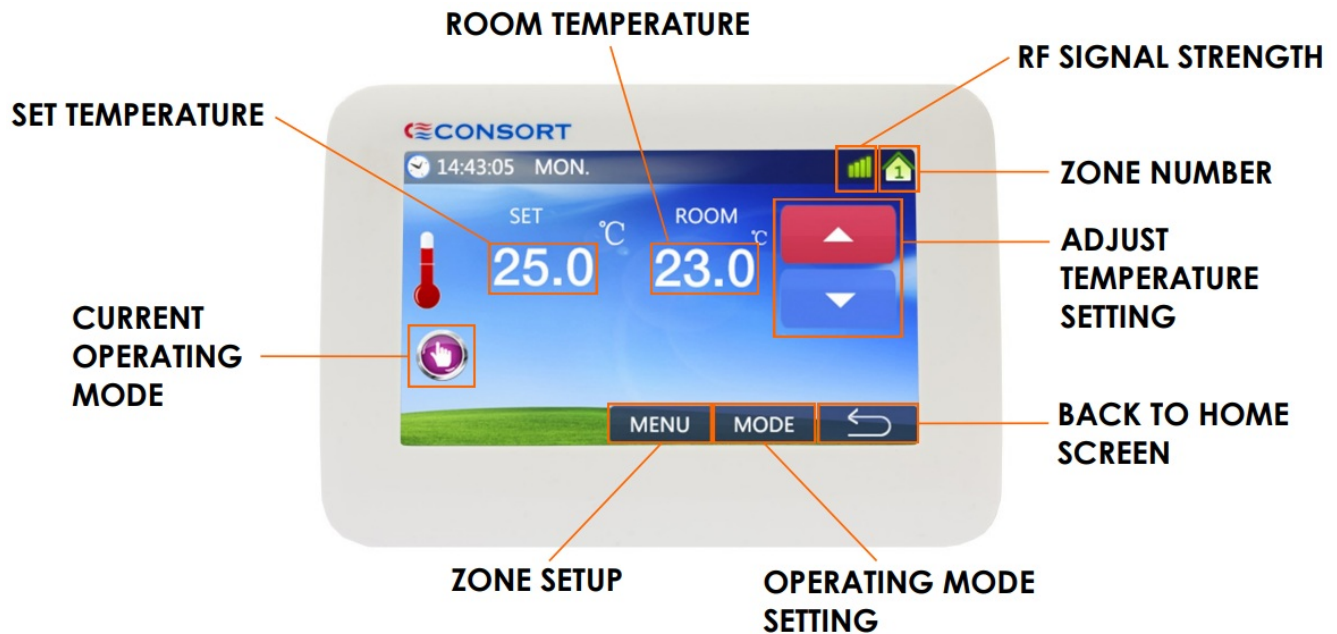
ROOM TEMPERATURE

RF SIGNAL STRENGTH

SET TEMPERATURE

CONSORT

14:43:05 MON.

1

ZONE NUMBER

SET

℃

ROOM

℃

25.0

23.0

ADJUST TEMPERATURE SETTING

CURRENT OPERATING MODE

MENU

MODE

BACK TO HOME SCREEN

ZONE SETUP

OPERATING MODE SETTING